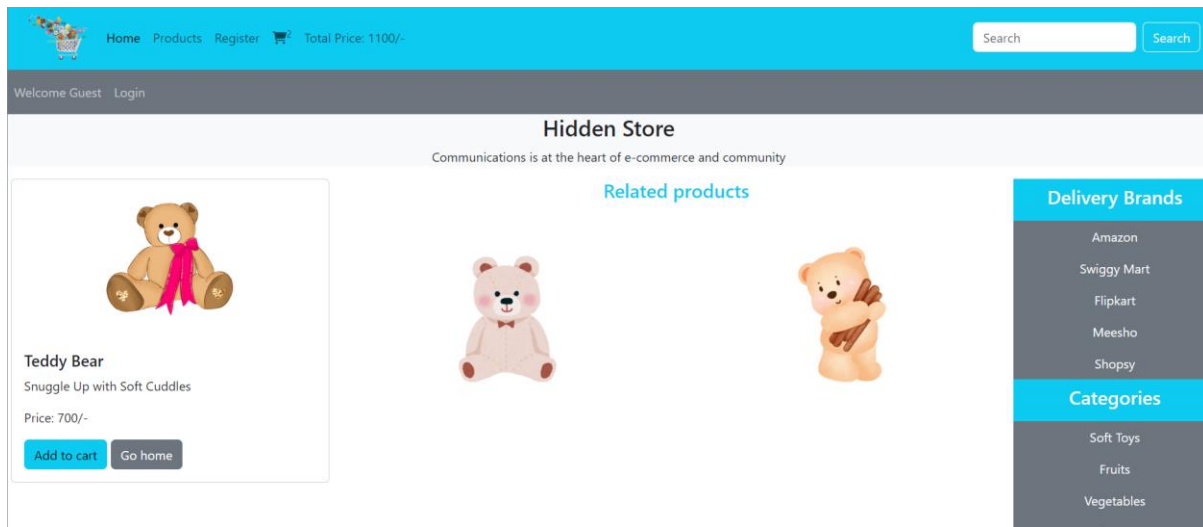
Home Products Register 2 Total Price: 1100/-

Search Search

Welcome Guest Login

Hidden Store

Communications is at the heart of e-commerce and community

Teddy Bear

Snuggle Up with Soft Cuddles

Price: 700/-

Add to cart Go home

Related products

Delivery Brands

Amazon

Swiggy Mart

Flipkart

Meesho

Shopsy

Categories

Soft Toys

Fruits

Vegetables